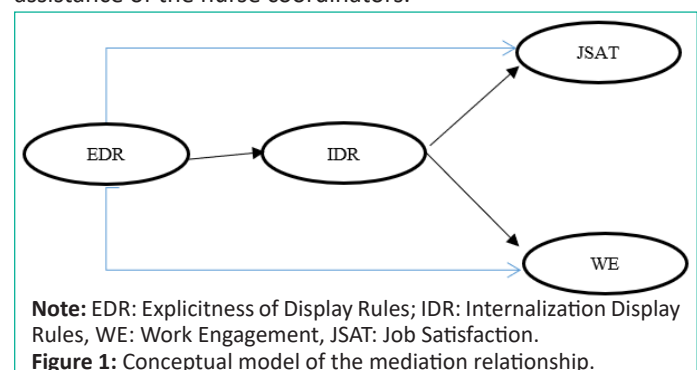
assistance of the nurse coordinators.

JSAT

EDR

IDR

WE

**Note:** EDR: Explicitness of Display Rules; IDR: Internalization Display Rules, WE: Work Engagement, JSAT: Job Satisfaction.
**Figure 1:** Conceptual model of the mediation relationship.